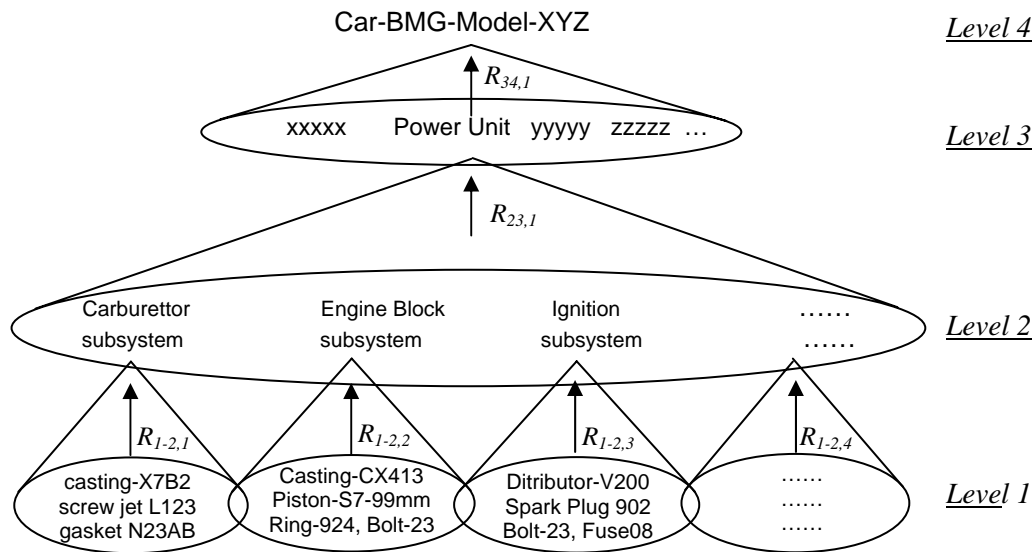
Car-BMG-Model-XYZ

Level 4

$R_{34,1}$

xxxxx Power Unit yyyyy zzzzz …

Level 3

$R_{23,1}$

Carburettor subsystem

Engine Block subsystem

Ignition subsystem

……
……

Level 2

$R_{1\text{-}2,1}$

$R_{1\text{-}2,2}$

$R_{1\text{-}2,3}$

$R_{1\text{-}2,4}$

casting-X7B2
screw jet L123
gasket N23AB

Casting-CX413
Piston-S7-99mm
Ring-924, Bolt-23

Ditributor-V200
Spark Plug 902
Bolt-23, Fuse08

……
……
……

Level 1